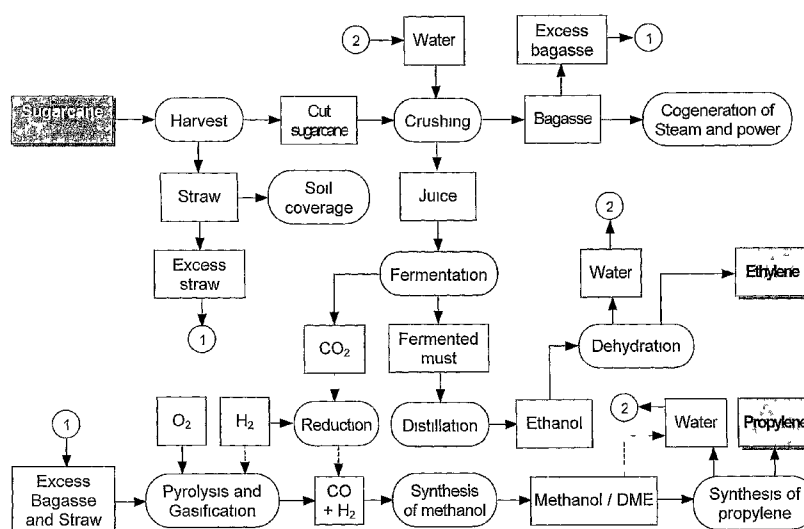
2
Water
Excess bagasse
1
Sugarcane
Harvest
Cut sugarcane
Crushing
Bagasse
Cogeneration of Steam and power
Straw
Soil coverage
Juice
Excess straw
Fermentation
2
Water
Ethylene
1
$CO_2$
Fermented must
Dehydration
1
$O_2$
$H_2$
Reduction
Distillation
Ethanol
2
Water
Propylene
Excess Bagasse and Straw
Pyrolysis and Gasification
CO + $H_2$
Synthesis of methanol
Methanol / DME
Synthesis of propylene